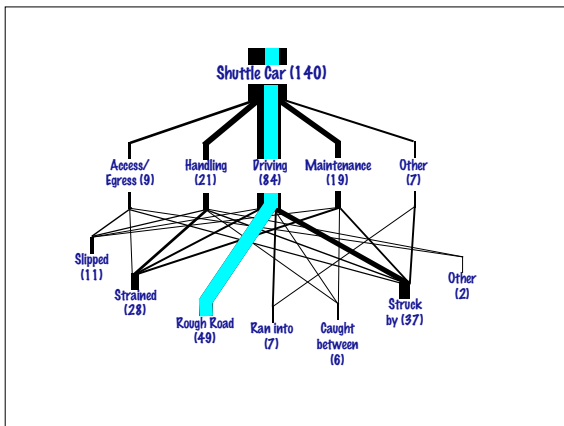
Shuttle Car (140)

Access/ Egress (9)

Handling (21)

Driving (84)

Maintenance (19)

Other (7)

Slipped (11)

Strained (28)

Rough Road (49)

Ran into (7)

Caught between (6)

Struck by (37)

Other (2)